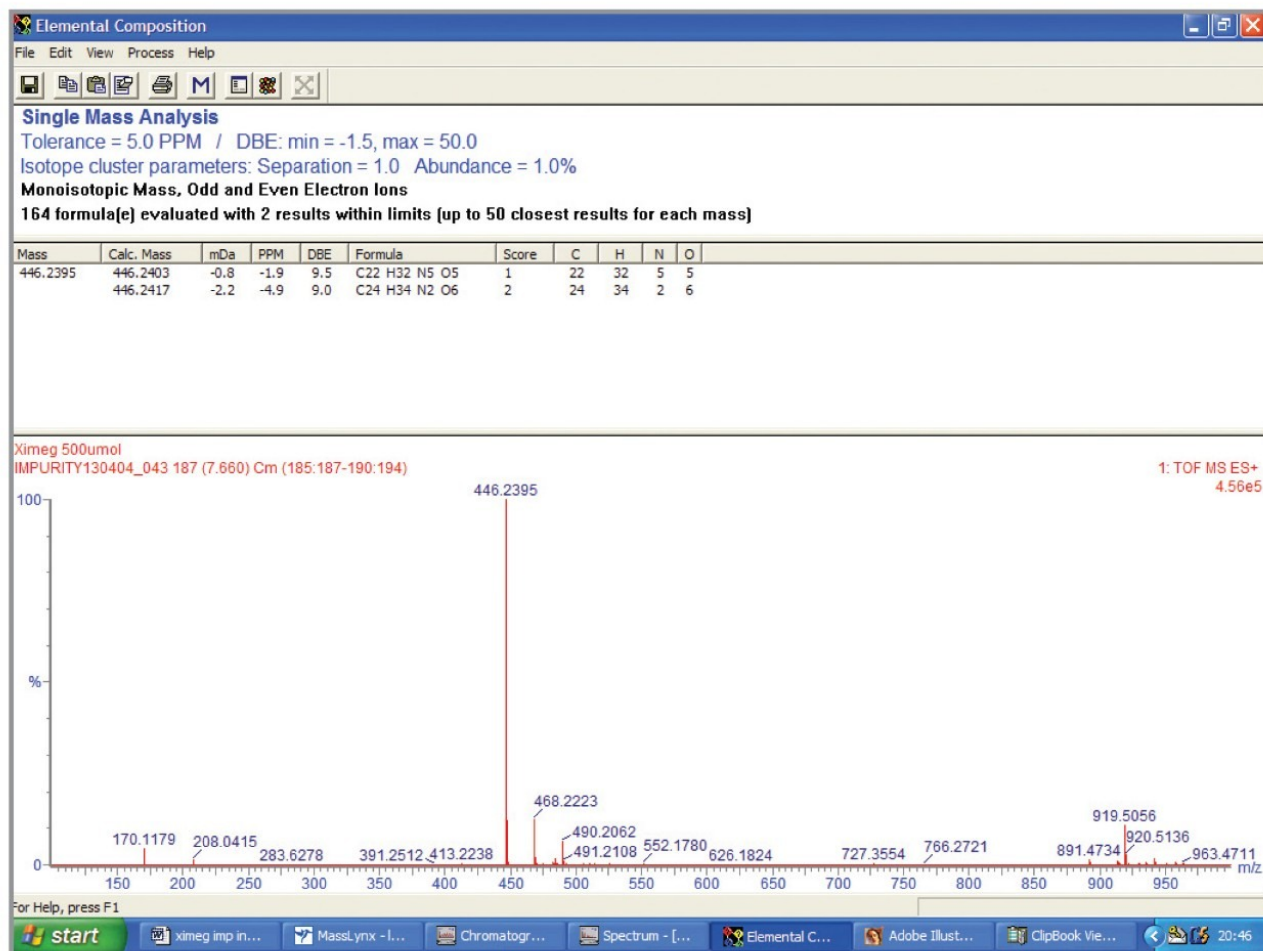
Elemental Composition

File Edit View Process Help

M

Single Mass Analysis
Tolerance = 5.0 PPM / DBE: min = -1.5, max = 50.0
Isotope cluster parameters: Separation = 1.0 Abundance = 1.0%
Monoisotopic Mass, Odd and Even Electron Ions
164 formula(e) evaluated with 2 results within limits (up to 50 closest results for each mass)

| Mass | Calc. Mass | mDa | PPM | DBE | Formula | Score | C | H | N | O |
|---|---|---|---|---|---|---|---|---|---|---|
| 446.2395 | 446.2403 | -0.8 | -1.9 | 9.5 | C22 H32 N5 O5 | 1 | 22 | 32 | 5 | 5 |
| | 446.2417 | -2.2 | -4.9 | 9.0 | C24 H34 N2 O6 | 2 | 24 | 34 | 2 | 6 |

Ximeg 500umol
IMPURITY130404_043 187 (7.660) Cm (185:187-190:194)
1: TOF MS ES+
4.56e5

100
%
0

446.2395
468.2223
490.2062
491.2108
552.1780
626.1824
727.3554
766.2721
891.4734
919.5056
920.5136
963.4711
170.1179
208.0415
283.6278
391.2512
413.2238

150 200 250 300 350 400 450 500 550 600 650 700 750 800 850 900 950 m/z

For Help, press F1

start | ximeg imp in... | MassLynx - l... | Chromatogr... | Spectrum - [... | Elemental C... | Adobe Illust... | ClipBook Vie... | 20:46